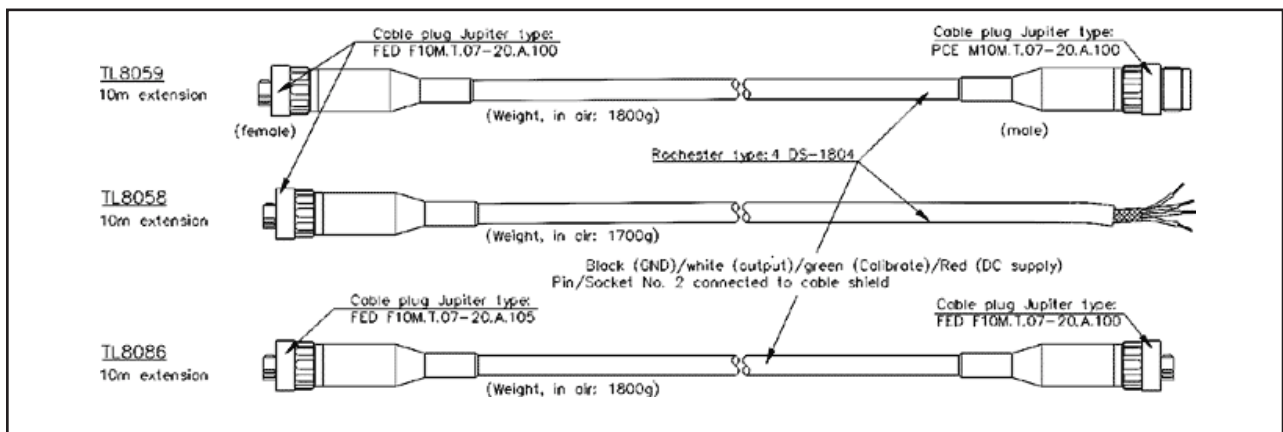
TL8059
10m extension

Cable plug Jupiter type:
FED F10M.T.07-20.A.100

(female)

(Weight, in air: 1800g)

Cable plug Jupiter type:
PCE M10M.T.07-20.A.100

(male)

Rochester type: 4 DS-1804

TL8058
10m extension

(Weight, in air: 1700g)

Black (GND)/white (output)/green (Calibrate)/Red (DC supply)
Pin/Socket No. 2 connected to cable shield

TL8086
10m extension

Cable plug Jupiter type:
FED F10M.T.07-20.A.105

(Weight, in air: 1800g)

Cable plug Jupiter type:
FED F10M.T.07-20.A.100